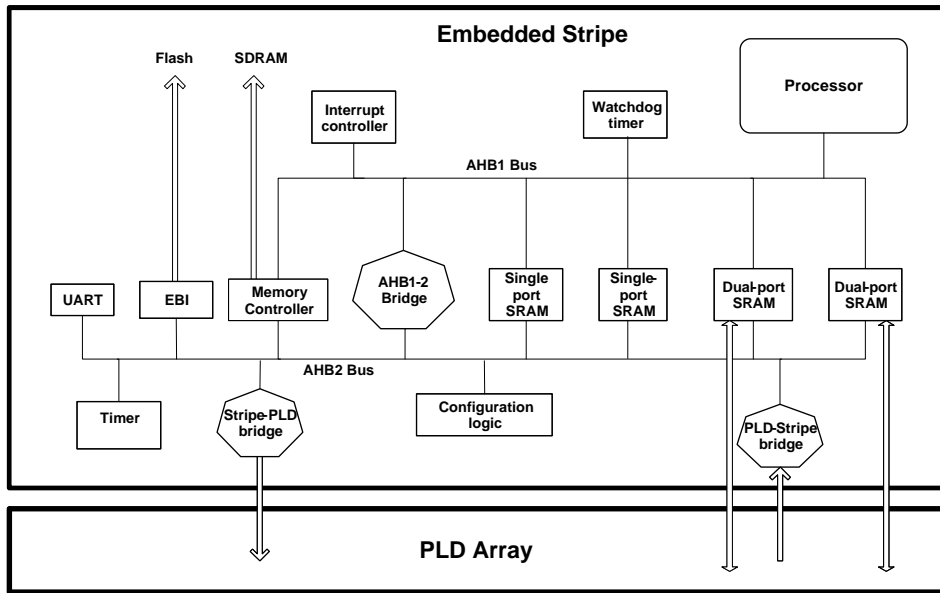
Embedded Stripe

Flash

SDRAM

Processor

Interrupt controller

Watchdog timer

AHB1 Bus

UART

EBI

Memory Controller

AHB1-2 Bridge

Single port SRAM

Single-port SRAM

Dual-port SRAM

Dual-port SRAM

AHB2 Bus

Timer

Stripe-PLD bridge

Configuration logic

PLD-Stripe bridge

PLD Array